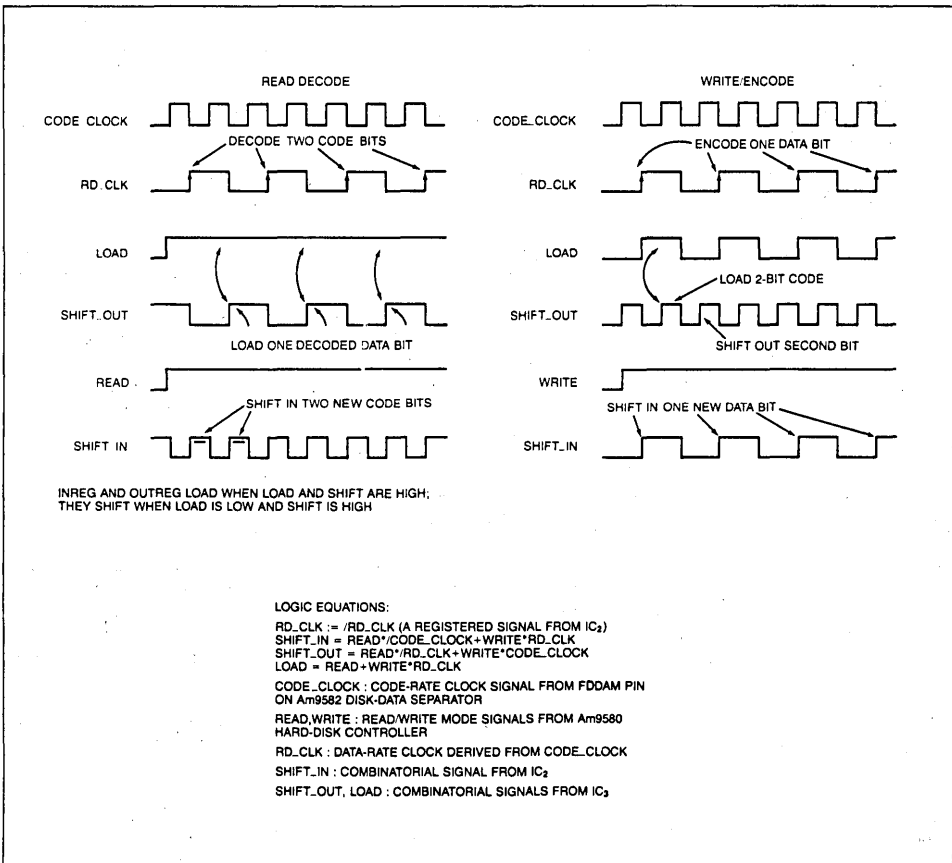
READ DECODE

CODE CLOCK

DECODE TWO CODE BITS

RD_CLK

LOAD

SHIFT_OUT

LOAD ONE DECODED DATA BIT

READ

SHIFT IN TWO NEW CODE BITS

SHIFT IN

WRITE/ENCODE

CODE_CLOCK

ENCODE ONE DATA BIT

RD_CLK

LOAD

LOAD 2-BIT CODE

SHIFT_OUT

SHIFT OUT SECOND BIT

WRITE

SHIFT IN ONE NEW DATA BIT

SHIFT_IN

INREG AND OUTREG LOAD WHEN LOAD AND SHIFT ARE HIGH; THEY SHIFT WHEN LOAD IS LOW AND SHIFT IS HIGH

LOGIC EQUATIONS:

RD_CLK := /RD_CLK (A REGISTERED SIGNAL FROM $IC_2$)
SHIFT_IN = READ*/CODE_CLOCK+WRITE*RD_CLK
SHIFT_OUT = READ*/RD_CLK+WRITE*CODE_CLOCK
LOAD = READ+WRITE*RD_CLK

CODE_CLOCK : CODE-RATE CLOCK SIGNAL FROM FDDAM PIN ON Am9582 DISK-DATA SEPARATOR

READ,WRITE : READ/WRITE MODE SIGNALS FROM Am9580 HARD-DISK CONTROLLER

RD_CLK : DATA-RATE CLOCK DERIVED FROM CODE_CLOCK

SHIFT_IN : COMBINATORIAL SIGNAL FROM $IC_2$

SHIFT_OUT, LOAD : COMBINATORIAL SIGNALS FROM $IC_3$